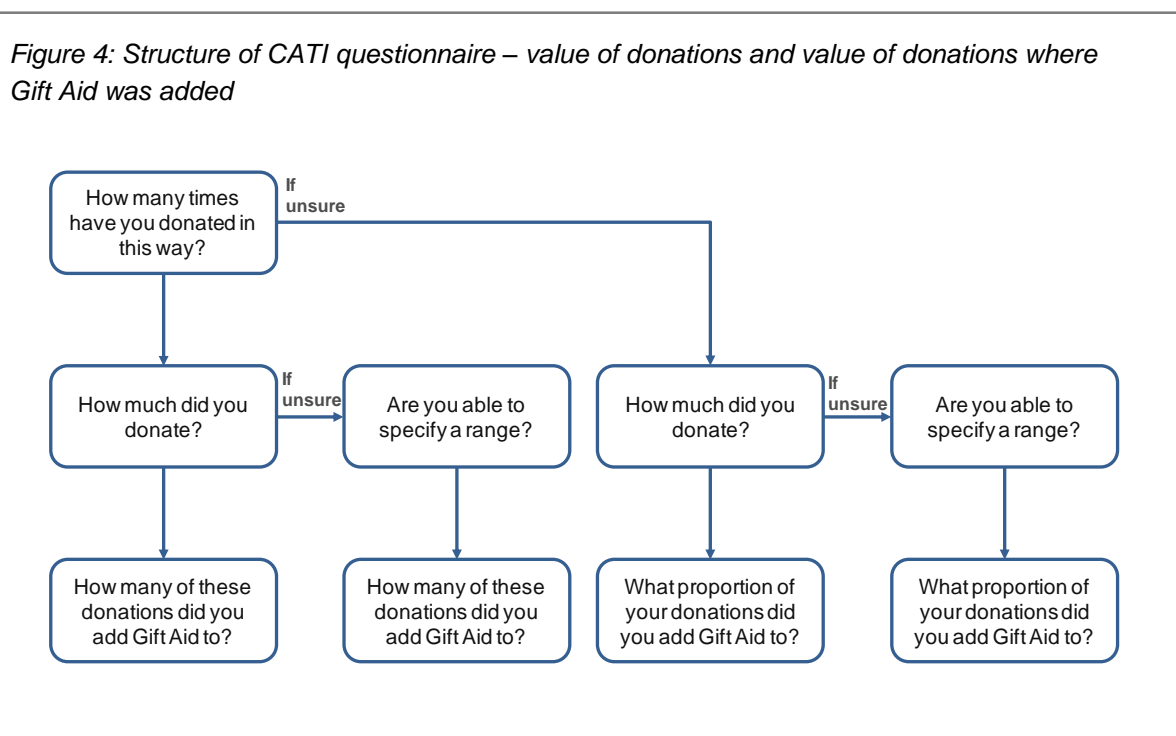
Figure 4: Structure of CATI questionnaire – value of donations and value of donations where Gift Aid was added

How many times have you donated in this way?

If unsure

How much did you donate?

If unsure

Are you able to specify a range?

How much did you donate?

If unsure

Are you able to specify a range?

How many of these donations did you add Gift Aid to?

How many of these donations did you add Gift Aid to?

What proportion of your donations did you add Gift Aid to?

What proportion of your donations did you add Gift Aid to?